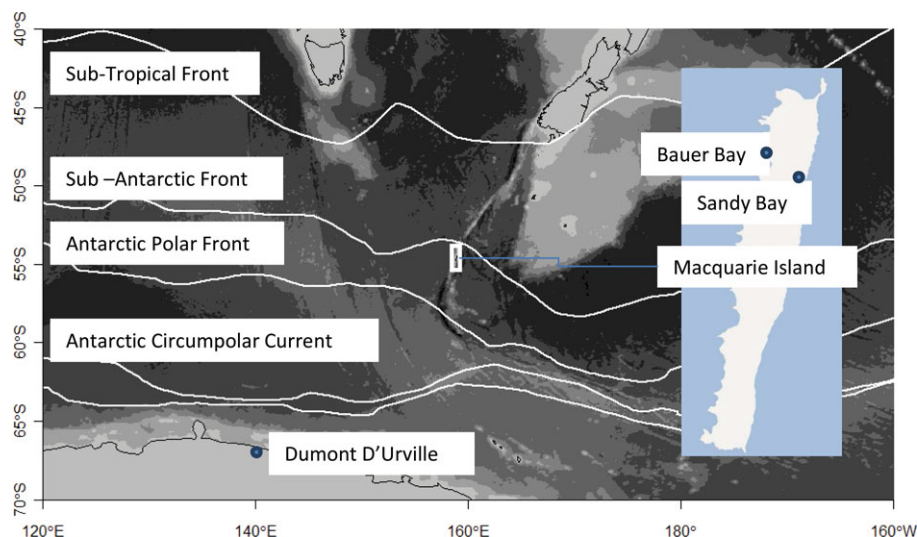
40°S
45°S
50°S
55°S
60°S
65°S
70°S
120°E
140°E
160°E
180°
160°W

Sub-Tropical Front
Sub –Antarctic Front
Antarctic Polar Front
Antarctic Circumpolar Current
Dumont D'Urville
Bauer Bay
Sandy Bay
Macquarie Island